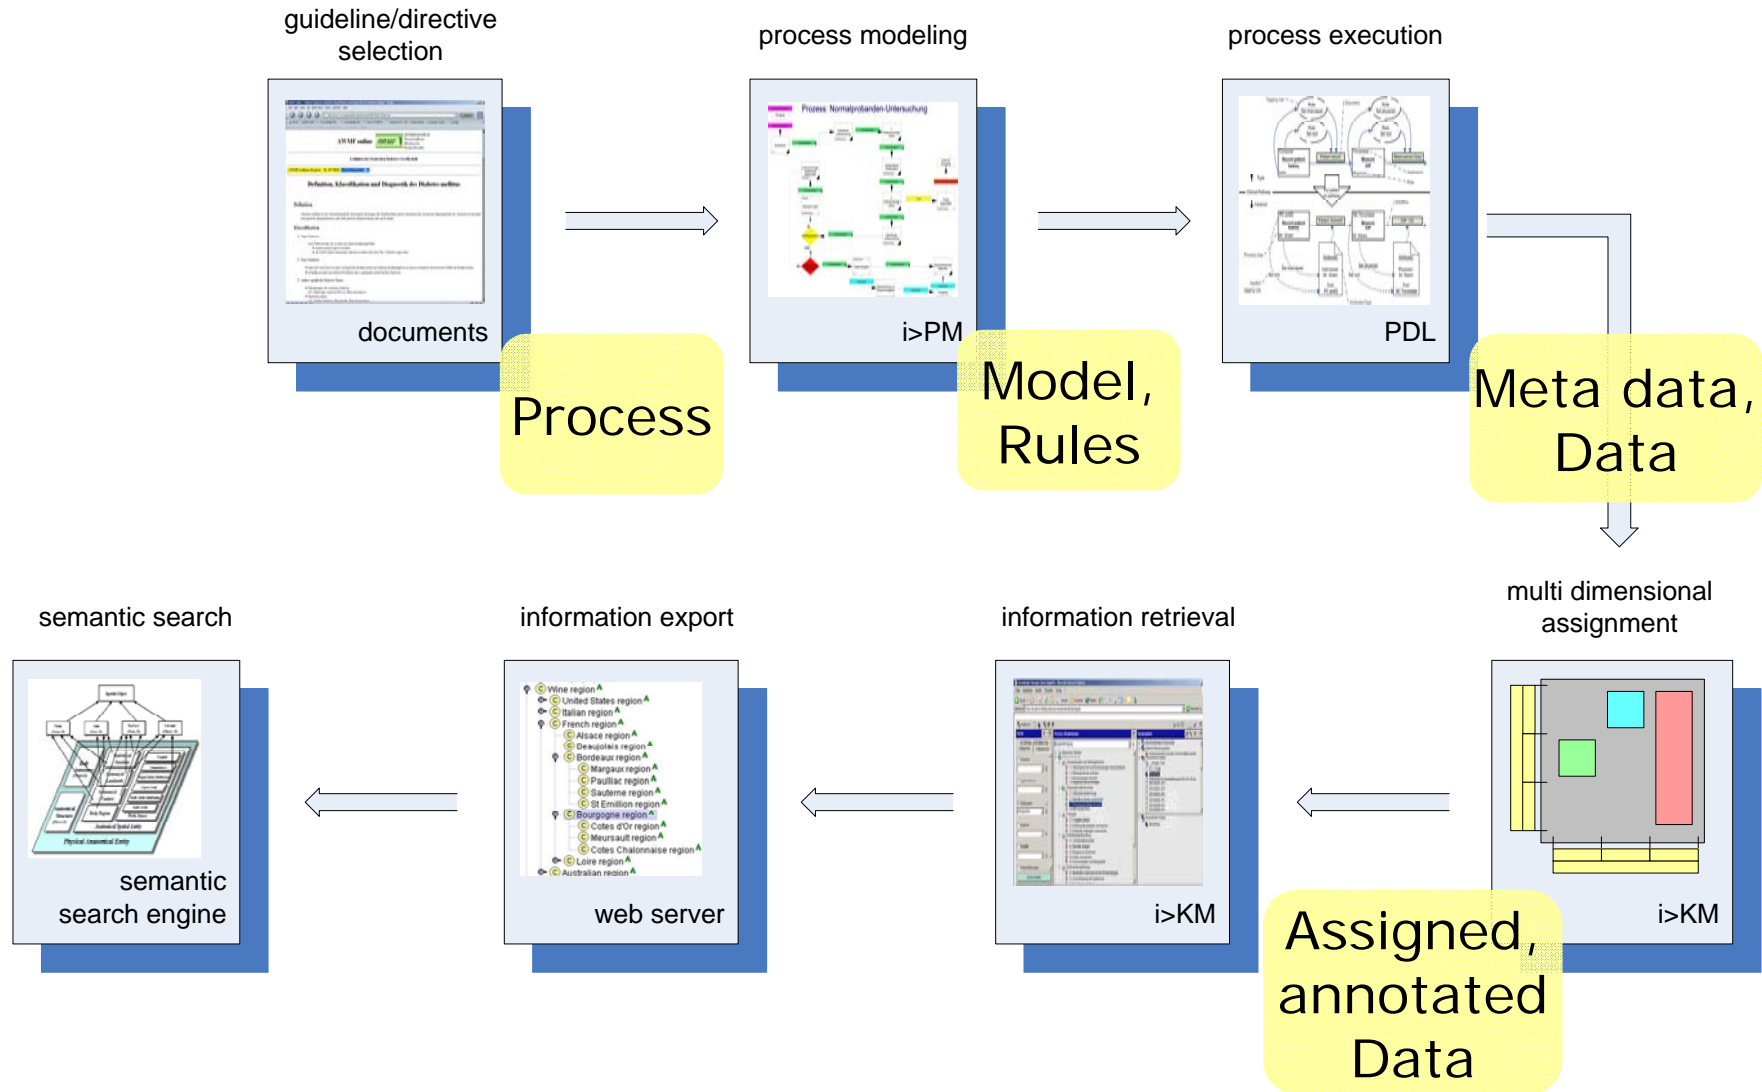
guideline/directive selection

documents

Process

process modeling

Prozess: Normalprobanden-Untersuchung

i>PM

Model, Rules

process execution

PDL

Meta data, Data

multi dimensional assignment

i>KM

Assigned, annotated Data

information retrieval

i>KM

information export

Wine region
United States region
Italian region
French region
Alsace region
Beaujolais region
Bordeaux region
Margaux region
Pauillac region
Sauterne region
St Emillion region
Bourgogne region
Cotes d'Or region
Meursault region
Cotes Chalonnaise region
Loire region
Australian region

web server

semantic search

Physical Anatomical Entity

semantic search engine